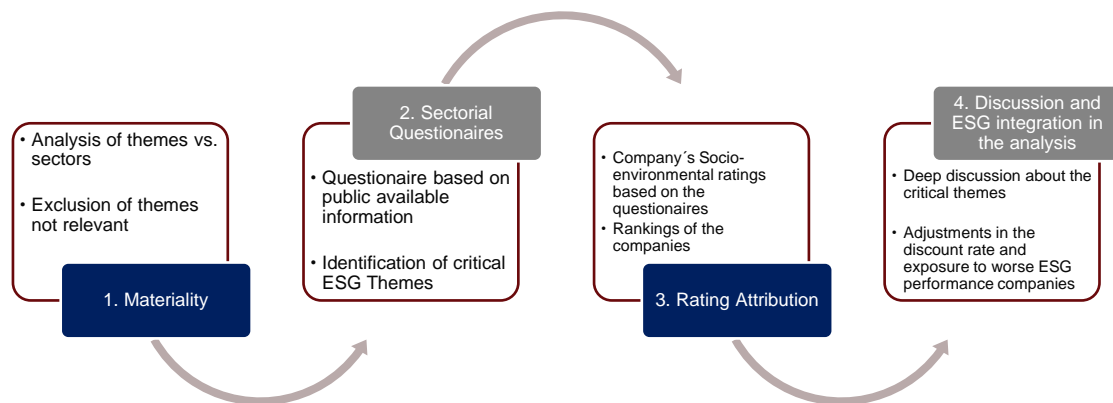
• Analysis of themes vs. sectors

• Exclusion of themes not relevant

1. Materiality

2. Sectorial Questionaires

• Questionaire based on public available information

• Identification of critical ESG Themes

• Company´s Socio-environmental ratings based on the questionaires

• Rankings of the companies

3. Rating Attribution

4. Discussion and ESG integration in the analysis

• Deep discussion about the critical themes

• Adjustments in the discount rate and exposure to worse ESG performance companies